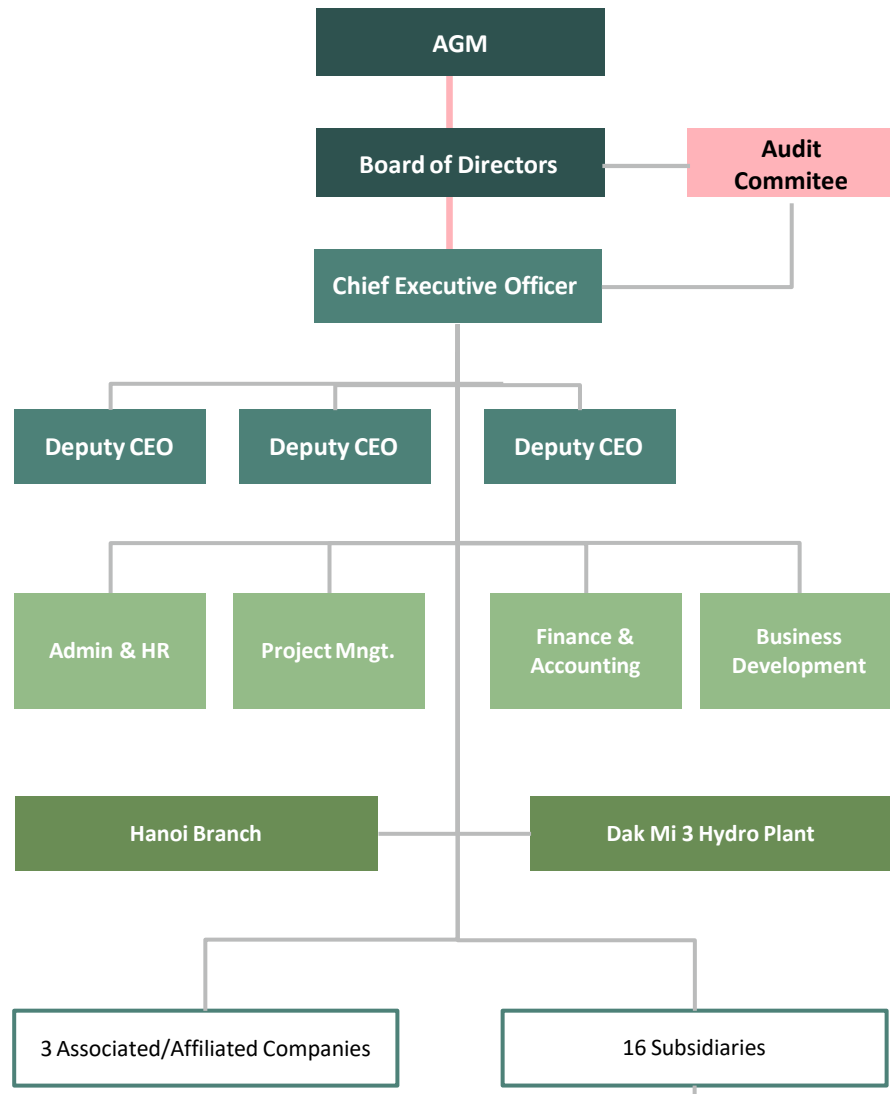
AGM

Board of Directors

Audit Commitee

Chief Executive Officer

Deputy CEO

Deputy CEO

Deputy CEO

Admin & HR

Project Mngt.

Finance & Accounting

Business Development

Hanoi Branch

Dak Mi 3 Hydro Plant

3 Associated/Affiliated Companies

16 Subsidiaries